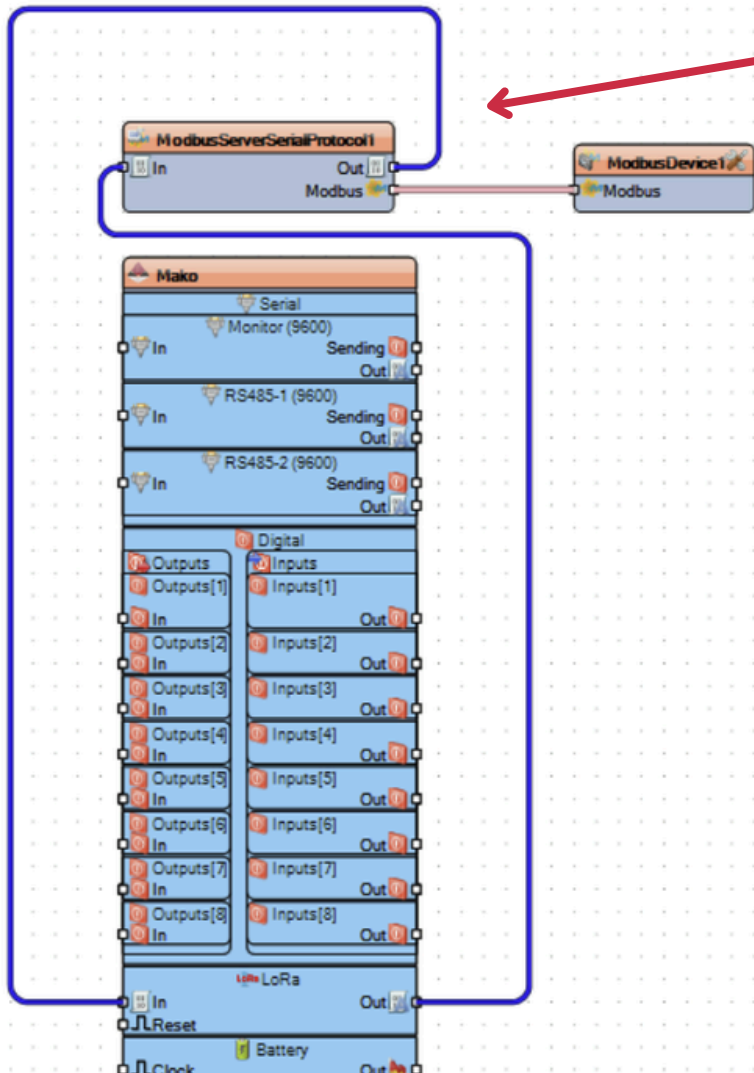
ModbusServerSerialProtocol1
In
Out
Modbus

ModbusDevice1
Modbus

Mako
Serial
Monitor (9600)
In
Sending
Out
RS485-1 (9600)
In
Sending
Out
RS485-2 (9600)
In
Sending
Out
Digital
Outputs
Outputs[1]
In
Outputs[2]
In
Outputs[3]
In
Outputs[4]
In
Outputs[5]
In
Outputs[6]
In
Outputs[7]
In
Outputs[8]
In
Inputs
Inputs[1]
Out
Inputs[2]
Out
Inputs[3]
Out
Inputs[4]
Out
Inputs[5]
Out
Inputs[6]
Out
Inputs[7]
Out
Inputs[8]
Out
LoRa
LoRa
In
Reset
Out
Battery
Clock
Out